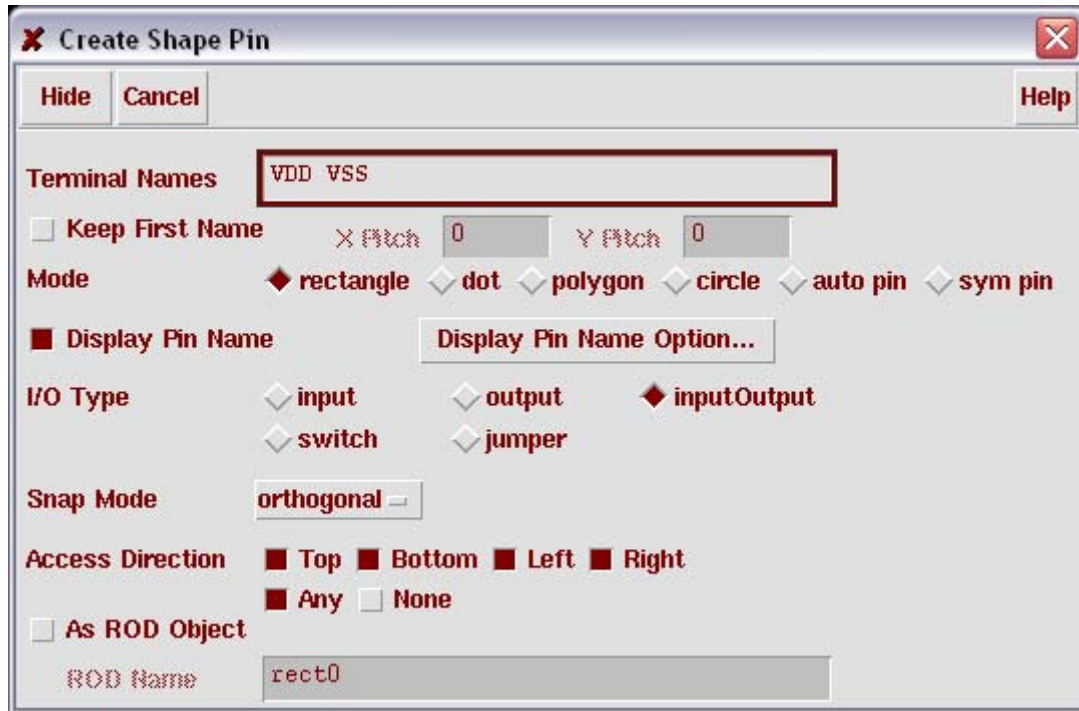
Create Shape Pin

Hide Cancel Help

Terminal Names VDD VSS

Keep First Name X Pitch 0 Y Pitch 0

Mode rectangle dot polygon circle auto pin sym pin

Display Pin Name Display Pin Name Option...

I/O Type input output inputOutput
switch jumper

Snap Mode orthogonal

Access Direction Top Bottom Left Right
Any None

As ROD Object

ROD Name rect0